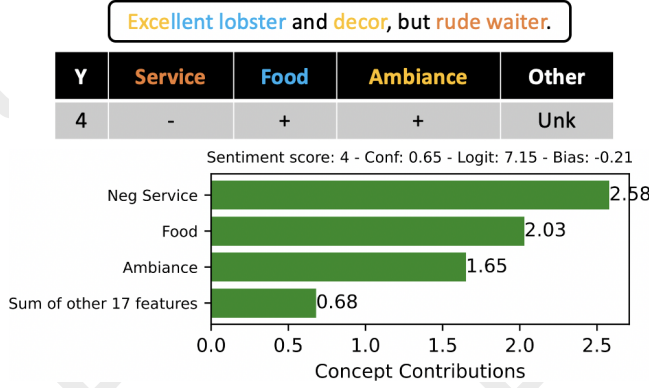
Excellent lobster and decor, but rude waiter.

| Y | Service | Food | Ambiance | Other |
|---|---|---|---|---|
| 4 | - | + | + | Unk |

Sentiment score: 4 - Conf: 0.65 - Logit: 7.15 - Bias: -0.21

Neg Service 2.58
Food 2.03
Ambiance 1.65
Sum of other 17 features 0.68

0.0 0.5 1.0 1.5 2.0 2.5
Concept Contributions